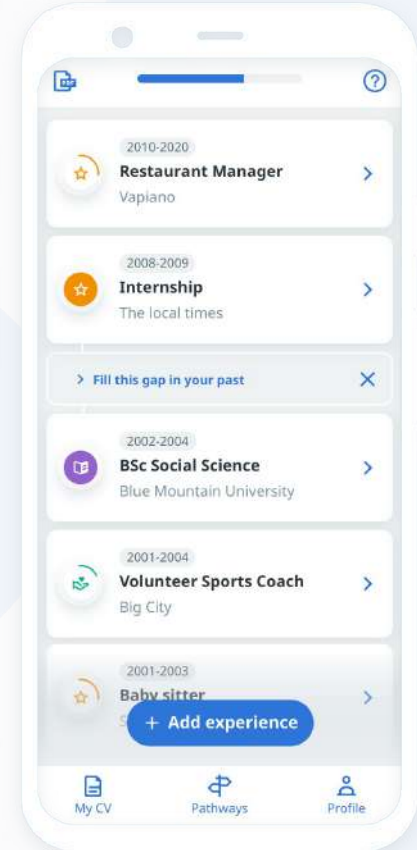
2010-2020
Restaurant Manager
Vapiano

2008-2009
Internship
The local times

Fill this gap in your past

2002-2004
BSc Social Science
Blue Mountain University

2001-2004
Volunteer Sports Coach
Big City

2001-2003
Baby sitter
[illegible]

+ Add experience

My CV
Pathways
Profile